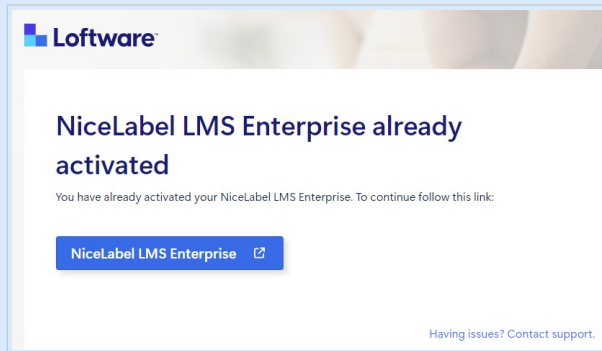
Loftware

NiceLabel LMS Enterprise already activated

You have already activated your NiceLabel LMS Enterprise. To continue follow this link:

NiceLabel LMS Enterprise

Having issues? Contact support.